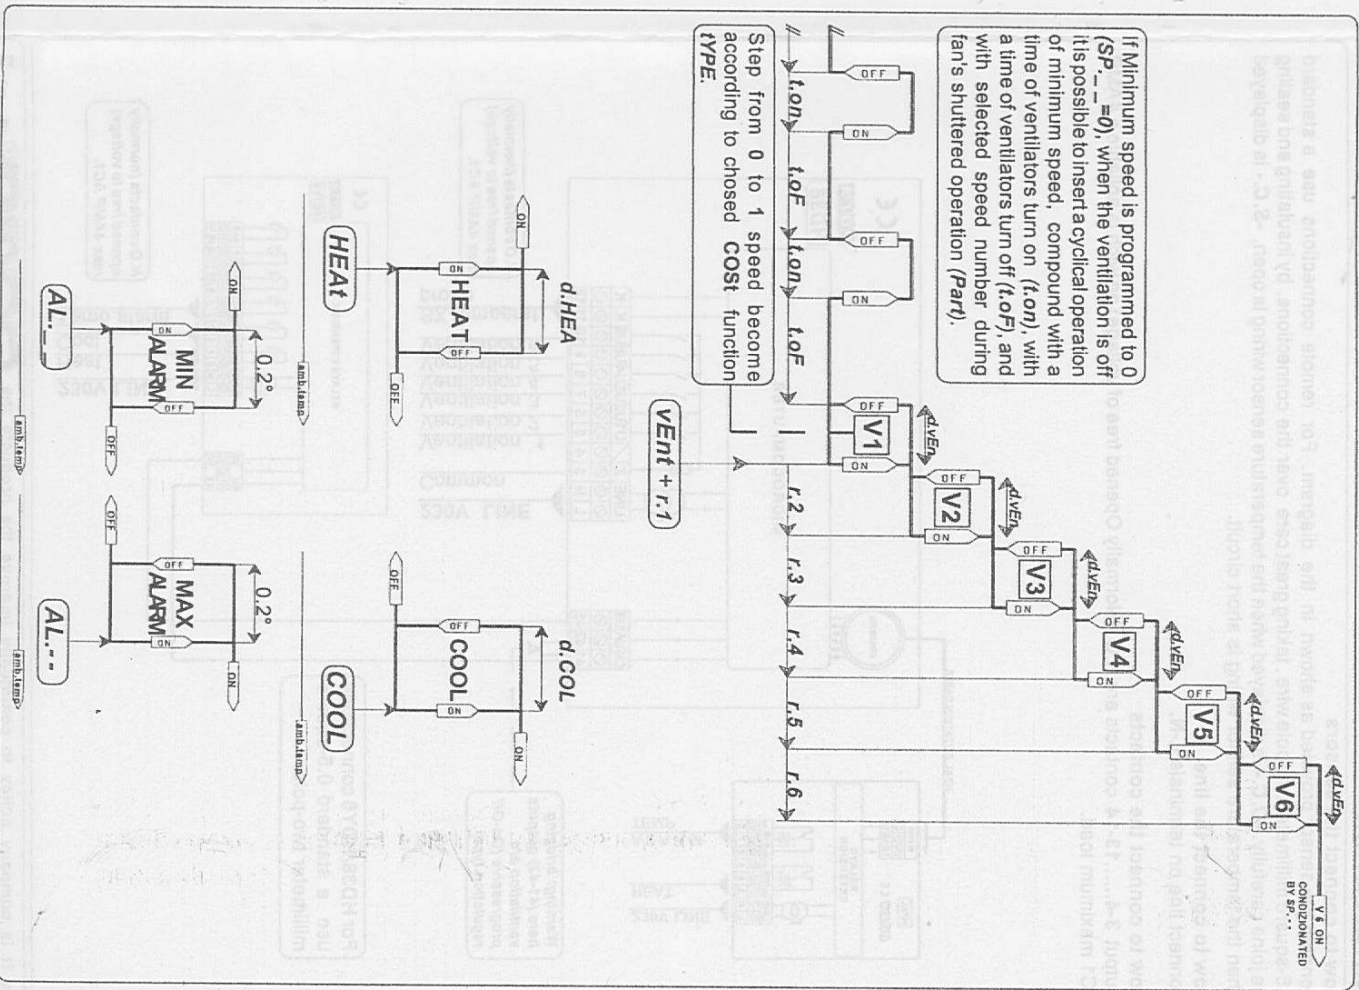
If Minimum speed is programmed to 0 (SP_ _=0), when the ventilation is off it is possible to insert a cyclical operation of minimum speed, compound with a time of ventilators turn on (t.on), with a time of ventilators turn off (t.oF), and with selected speed number during fan's shuttered operation (Part).

Step from 0 to 1 speed become according to chosed COSt function tYPE.

OFF
ON
OFF
ON
t.on
t.oF
t.on
t.oF

vEnt + r.1

V1
V2
V3
V4
V5
V6
OFF
ON
d.vEn
r.2
r.3
r.4
r.5
r.6

V 6 ON
CONDIZIONATED BY SP.-.

d.HEA
HEAT
ON
OFF
HEAt
amb.temp

d.COL
COOL
OFF
ON
COOL
amb.temp

0.2°
MIN ALARM
ON
OFF
AL._ _
amb.temp

0.2°
MAX ALARM
OFF
ON
AL.- -
amb.temp